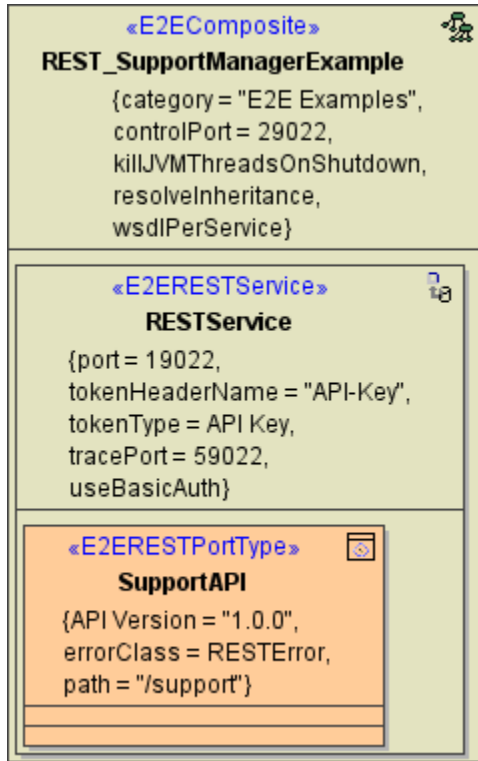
«E2EComposite»
REST_SupportManagerExample
{category = "E2E Examples", controlPort = 29022, killJVMThreadsOnShutdown, resolveInheritance, wsdlPerService}

«E2ERESTService»
RESTService
{port = 19022, tokenHeaderName = "API-Key", tokenType = API Key, tracePort = 59022, useBasicAuth}

«E2ERESTPortType»
SupportAPI
{API Version = "1.0.0", errorClass = RESTError, path = "/support"}